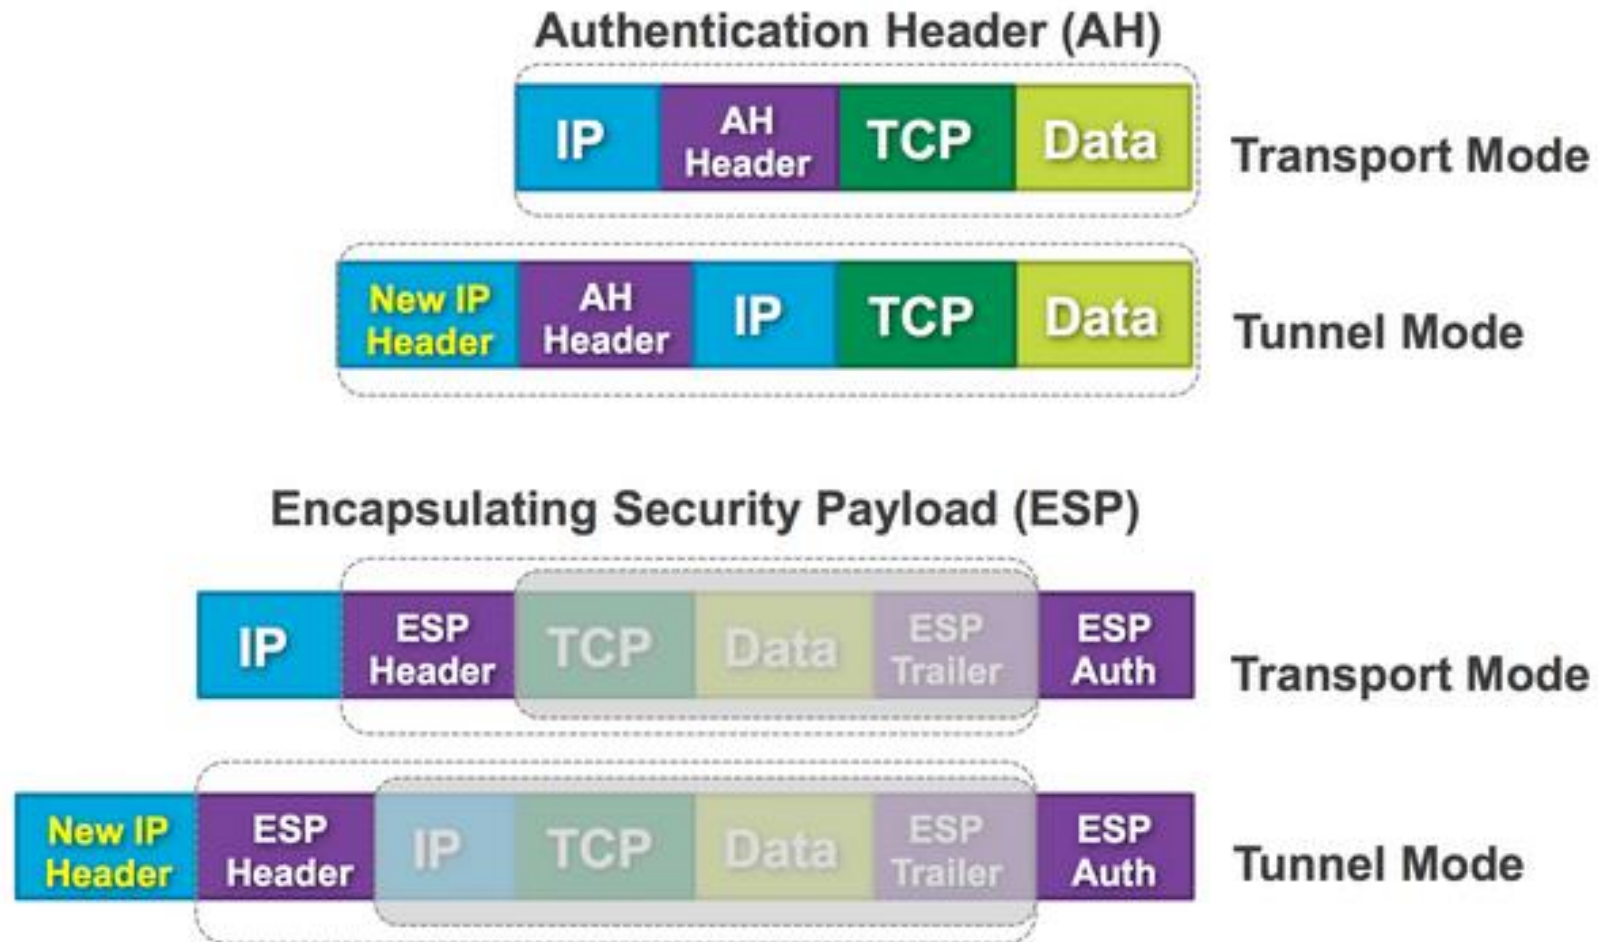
Authentication Header (AH)

IP
AH Header
TCP
Data
Transport Mode

New IP Header
AH Header
IP
TCP
Data
Tunnel Mode

Encapsulating Security Payload (ESP)

IP
ESP Header
TCP
Data
ESP Trailer
ESP Auth
Transport Mode

New IP Header
ESP Header
IP
TCP
Data
ESP Trailer
ESP Auth
Tunnel Mode